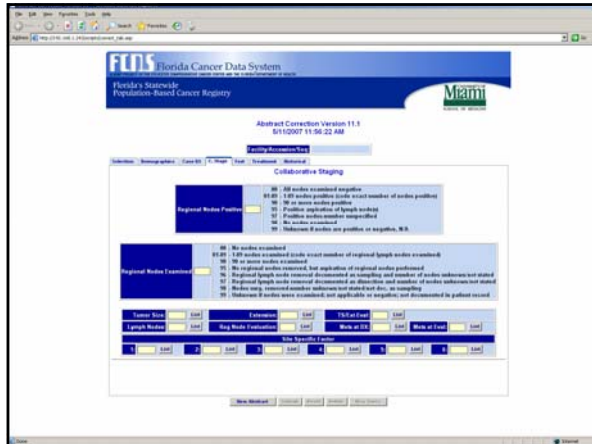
FCDS Florida Cancer Data System

Florida's Statewide Population-Based Cancer Registry

Miami

Abstract Correction Version 11.1
5/11/2007 11:56:22 AM

Facility/Accession/Seq

Selection | Demographics | Case Kit | C. Stage | Text | Treatment | Historical

Collaborative Staging

Regional Nodes Positive

00 All nodes examined negative
01-89 1-89 nodes positive (code exact number of nodes positive)
90 90 or more nodes positive
95 Positive aspiration of lymph node(s)
97 Positive nodes-number unspecified
98 No nodes examined
99 Unknown if nodes are positive or negative, N/A

Regional Nodes Examined

00 No nodes examined
01-89 1-89 nodes examined (code exact number of regional lymph nodes examined)
90 90 or more nodes examined
95 No regional nodes removed, but aspiration of regional nodes performed
96 Regional lymph node removal documented as sampling and number of nodes unknown/not stated
97 Regional lymph node removal documented as dissection and number of nodes unknown/not stated
98 Nodes surg. removed number unknown/not stated/not doc. as sampling
99 Unknown if nodes were examined; not applicable or negative; not documented in patient record

Tumor Size | Edit | Extension | Edit | TS/Ext Eval | Edit
Lymph Nodes | Edit | Reg Node Evaluation | Edit | Mets at DX | Edit | Mets at Eval | Edit

Site Specific Factor

1 Edit 2 Edit 3 Edit 4 Edit 5 Edit 6 Edit

New Abstract | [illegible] | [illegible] | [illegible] | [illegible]

Done | Internet